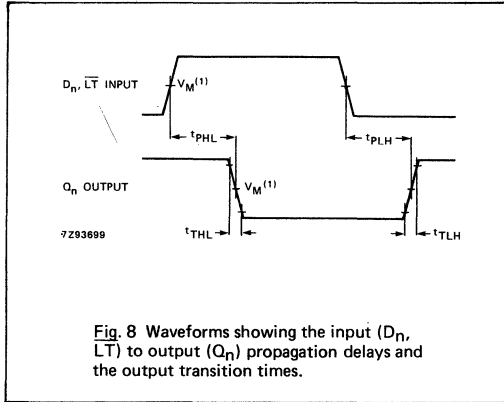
$D_n$, $\overline{LT}$ INPUT

$V_M^{(1)}$

$t_{PHL}$

$t_{PLH}$

$Q_n$ OUTPUT

$V_M^{(1)}$

7Z93699

$t_{THL}$

$t_{TLH}$

Fig. 8 Waveforms showing the input ($D_n$, $\overline{LT}$) to output ($Q_n$) propagation delays and the output transition times.